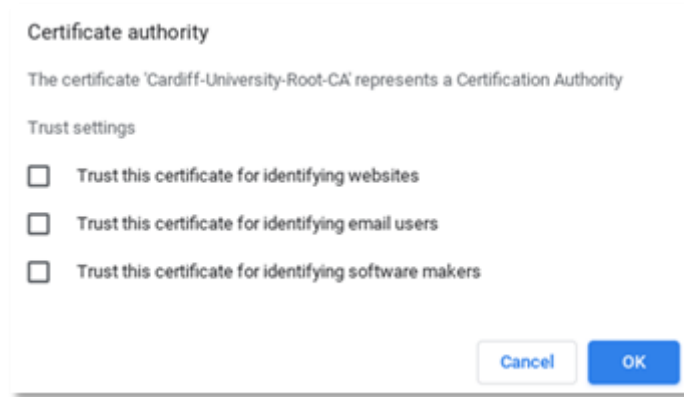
Certificate authority

The certificate 'Cardiff-University-Root-CA' represents a Certification Authority

Trust settings

Trust this certificate for identifying websites

Trust this certificate for identifying email users

Trust this certificate for identifying software makers

Cancel
OK